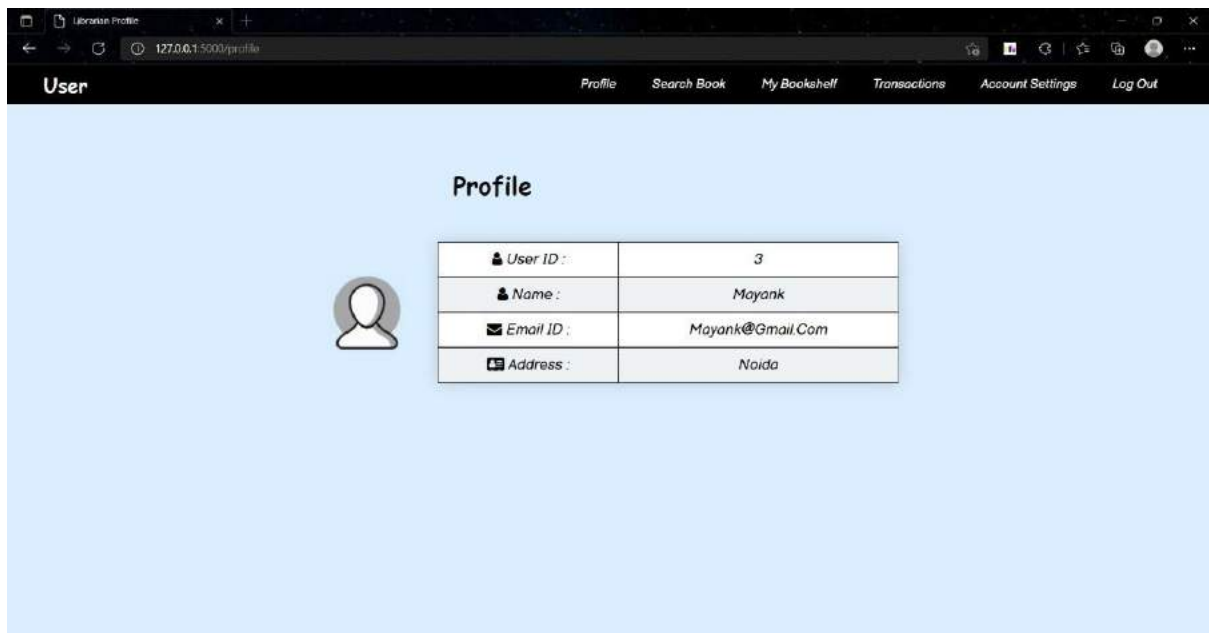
Librarian Profile

127.0.0.1:5000/profile

User

Profile Search Book My Bookshelf Transactions Account Settings Log Out

Profile

| User ID : | 3 |
|---|---|
| Name : | Mayank |
| Email ID : | Mayank@Gmail.Com |
| Address : | Noida |